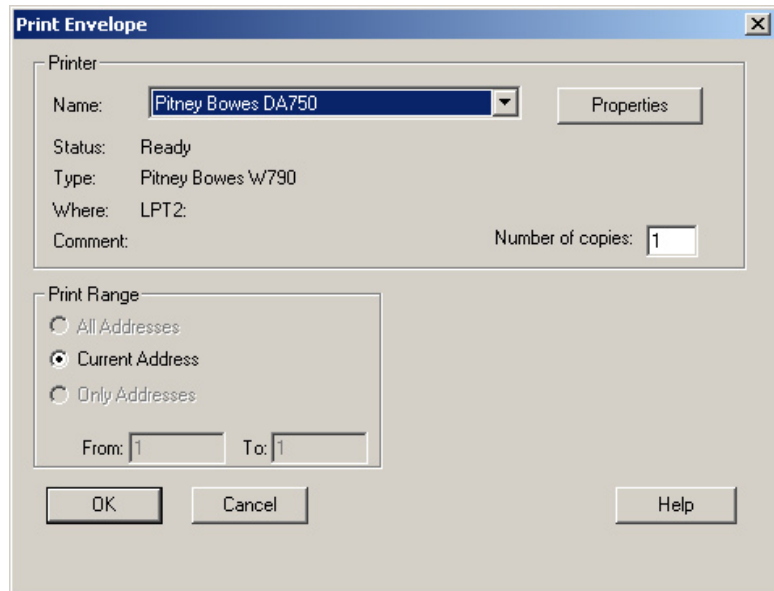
Print Envelope

Printer

Name: Pitney Bowes DA750

Properties

Status: Ready

Type: Pitney Bowes W790

Where: LPT2:

Comment:

Number of copies: 1

Print Range

All Addresses

Current Address

Only Addresses

From: 1

To: 1

OK

Cancel

Help